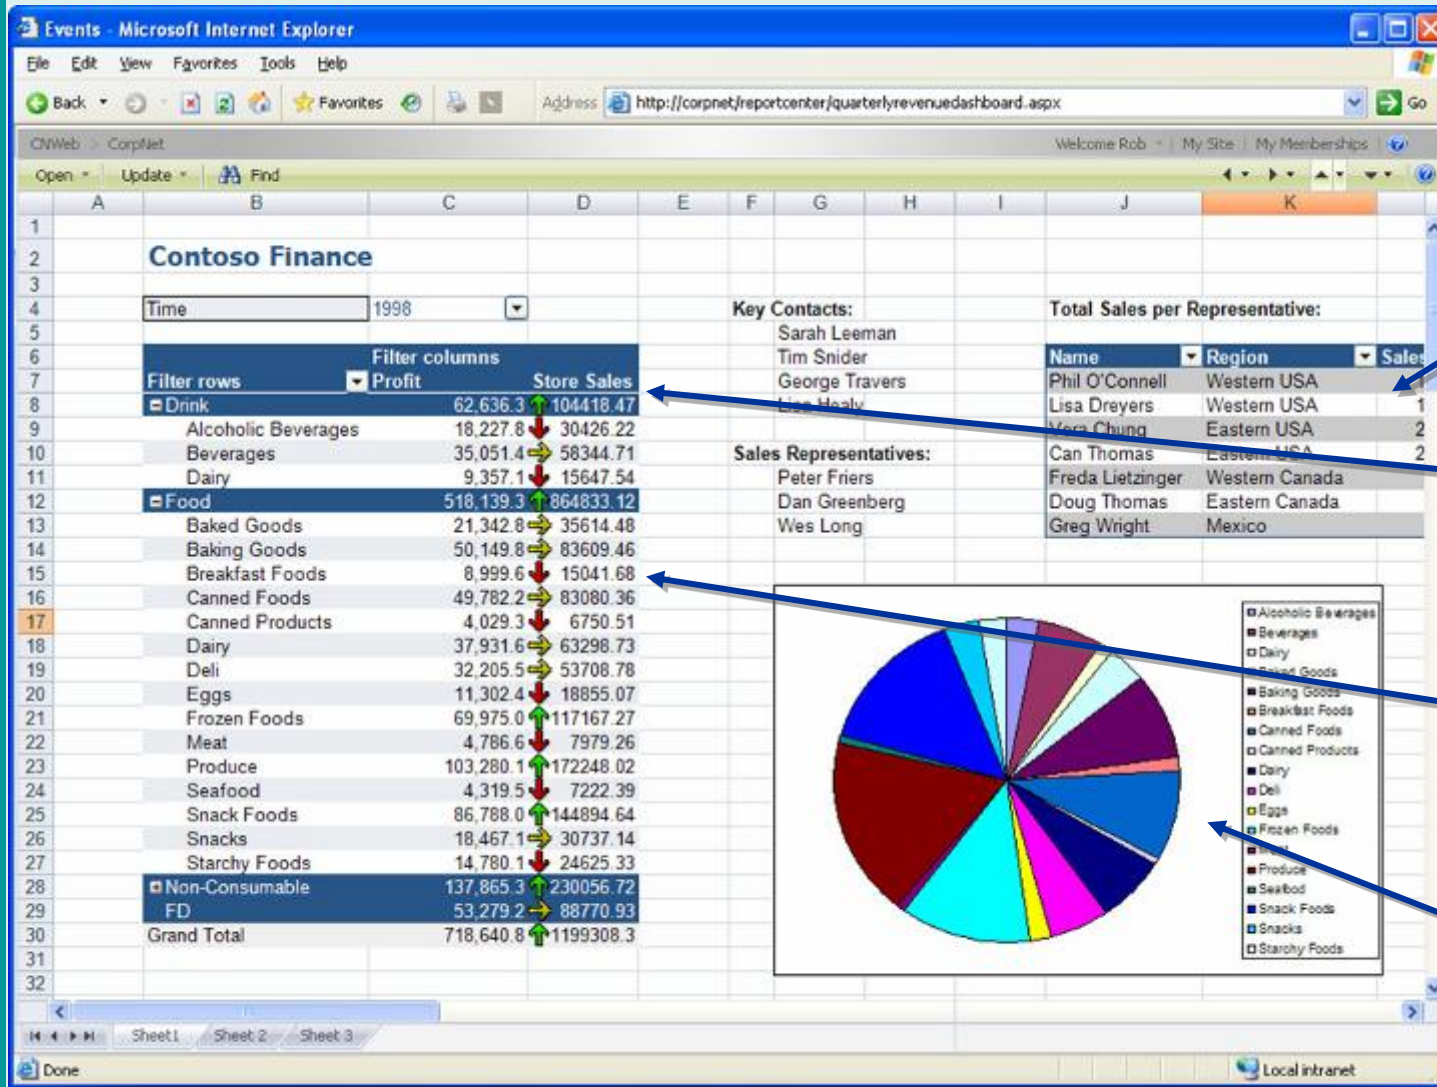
Events - Microsoft Internet Explorer

File Edit View Favorites Tools Help

Back Favorites Address http://corpnet/reportcenter/quarterlyrevenuedashboard.aspx Go

CNWeb > CorpNet Welcome Rob | My Site | My Memberships

Open Update Find

| | A | B | C | D | E | F | G | H | I | J | K |
|---|---|---|---|---|---|---|---|---|---|---|---|
| 1 | | | | | | | | | | | |
| 2 | | Contoso Finance | | | | | | | | | |
| 3 | | | | | | | | | | | |
| 4 | | Time | 1998 | | | Key Contacts: | | | | Total Sales per Representative: | |
| 5 | | | | | | | Sarah Leeman | | | | |
| 6 | | | Filter columns | | | | Tim Snider | | | Name | Region | Sales |
| 7 | | Filter rows | Profit | Store Sales | | | George Travers | | | Phil O'Connell | Western USA |
| 8 | | Drink | 62,636.3 | 104418.47 | | | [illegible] | | | Lisa Dreyers | Western USA |
| 9 | | Alcoholic Beverages | 18,227.8 | 30426.22 | | | | | | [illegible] | Eastern USA |
| 10 | | Beverages | 35,051.4 | 58344.71 | | Sales Representatives: | | | | Can Thomas | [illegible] |
| 11 | | Dairy | 9,357.1 | 15647.54 | | | Peter Friers | | | Freda Lietzinger | Western Canada |
| 12 | | Food | 518,139.3 | 864833.12 | | | Dan Greenberg | | | Doug Thomas | Eastern Canada |
| 13 | | Baked Goods | 21,342.8 | 35614.48 | | | Wes Long | | | Greg Wright | Mexico |
| 14 | | Baking Goods | 50,149.8 | 83609.46 | | | | | | | |
| 15 | | Breakfast Foods | 8,999.6 | 15041.68 | | | | | | | |
| 16 | | Canned Foods | 49,782.2 | 83080.36 | | | | | | | |
| 17 | | Canned Products | 4,029.3 | 6750.51 | | | | | | | |
| 18 | | Dairy | 37,931.6 | 63298.73 | | | | | | | |
| 19 | | Deli | 32,205.5 | 53708.78 | | | | | | | |
| 20 | | Eggs | 11,302.4 | 18855.07 | | | | | | | |
| 21 | | Frozen Foods | 69,975.0 | 117167.27 | | | | | | | |
| 22 | | Meat | 4,786.6 | 7979.26 | | | | | | | |
| 23 | | Produce | 103,280.1 | 172248.02 | | | | | | | |
| 24 | | Seafood | 4,319.5 | 7222.39 | | | | | | | |
| 25 | | Snack Foods | 86,788.0 | 144894.64 | | | | | | | |
| 26 | | Snacks | 18,467.1 | 30737.14 | | | | | | | |
| 27 | | Starchy Foods | 14,780.1 | 24625.33 | | | | | | | |
| 28 | | Non-Consumable | 137,865.3 | 230056.72 | | | | | | | |
| 29 | | FD | 53,279.2 | 88770.93 | | | | | | | |
| 30 | | Grand Total | 718,640.8 | 1199308.3 | | | | | | | |
| 31 | | | | | | | | | | | |
| 32 | | | | | | | | | | | |

Alcoholic Beverages
Beverages
Dairy
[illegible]
Baking Goods
Breakfast Foods
Canned Foods
Canned Products
Dairy
Deli
Eggs
Frozen Foods
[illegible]
Produce
Seafood
Snack Foods
Snacks
Starchy Foods

Sheet1 Sheet 2 Sheet 3

Done Local intranet